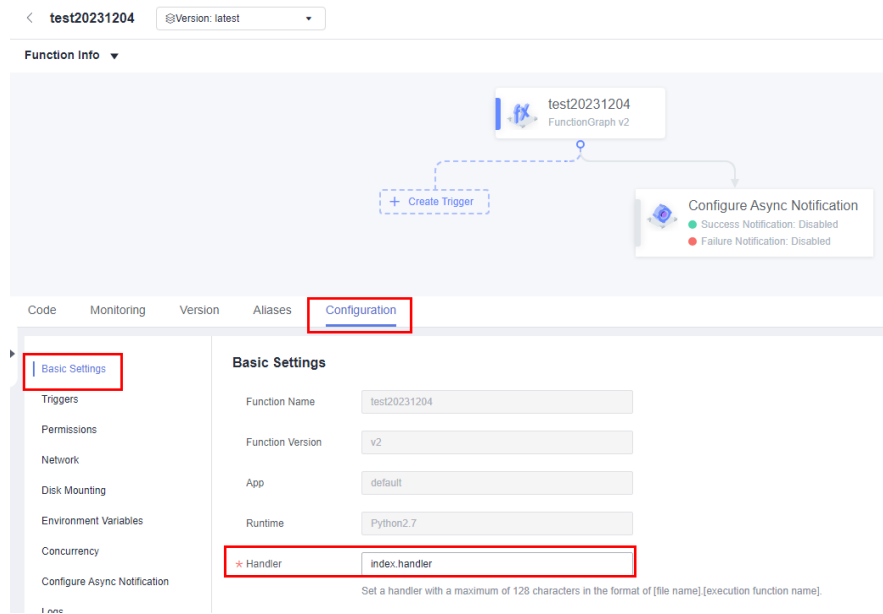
< test20231204 Version: latest

Function Info ▼

test20231204
FunctionGraph v2

+ Create Trigger

Configure Async Notification
Success Notification: Disabled
Failure Notification: Disabled

Code Monitoring Version Aliases Configuration

Basic Settings
Triggers
Permissions
Network
Disk Mounting
Environment Variables
Concurrency
Configure Async Notification
Logs

Basic Settings

Function Name test20231204
Function Version v2
App default
Runtime Python2.7
* Handler index.handler
Set a handler with a maximum of 128 characters in the format of [file name].[execution function name].